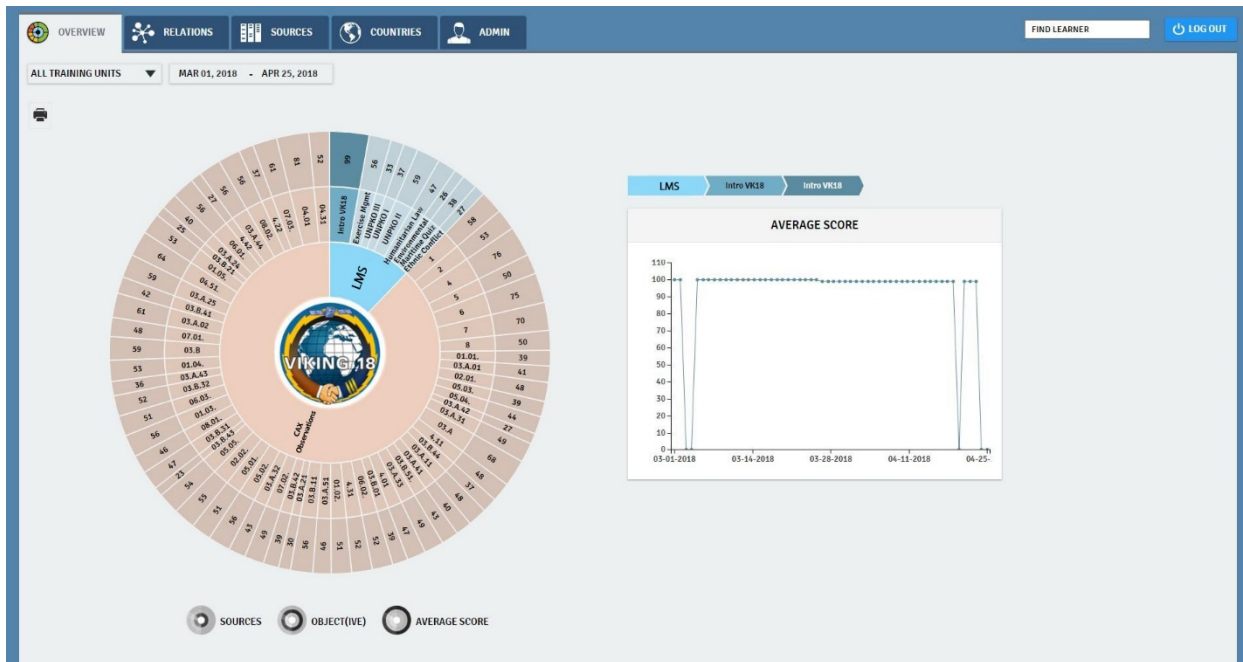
OVERVIEW RELATIONS SOURCES COUNTRIES ADMIN

FIND LEARNER

LOG OUT

ALL TRAINING UNITS

MAR 01, 2018 - APR 25, 2018

LMS

CAX Observations

VIKING 18

Intro VK18
Exercise Mgmt
UNPKO III
UNPKO I
UNPKO II
Humanitarian Law
Environmental
Maritime Quiz
Ethnic Conflict

99 56 33 37 59 47 26 38 27

1 2 3 4 5 6 7 8
58 53 76 50 75 70 50 39

01.01. 03.A.01 02.01. 05.03. 05.04. 03.A.42 03.A.31 03.A 4.11 03.B.44 03.A.11 03.B.51. 03.A.33 4.01 03.B.01 06.02. 4.31 01.02. 03.A.51 03.B.11 03.A.21 03.B.02 07.02. 03.A.32 05.01. 05.02. 02.02. 05.05. 03.B.43 03.B.31 08.01. 01.03. 06.03. 03.B.32 03.A.43 01.04. 03.B 07.01. 03.A.02 03.B.41 03.A.25 04.51. 01.05. 03.B.21 03.A.24 06.01. 03.A.44 4.42 08.02. 07.03. 4.01 04.31

39 41 48 39 44 27 49 68 48 37 48 40 43 47 39 52 52 51 46 56 30 39 49 43 56 51 55 54 23 47 46 56 51 52 36 53 59 48 61 42 59 64 53 25 40 56 27 56 57 61 81 52

LMS Intro VK18 Intro VK18

AVERAGE SCORE

110 100 90 80 70 60 50 40 30 20 10 0

03-01-2018 03-14-2018 03-28-2018 04-11-2018 04-25-

SOURCES OBJECT(IVE) AVERAGE SCORE